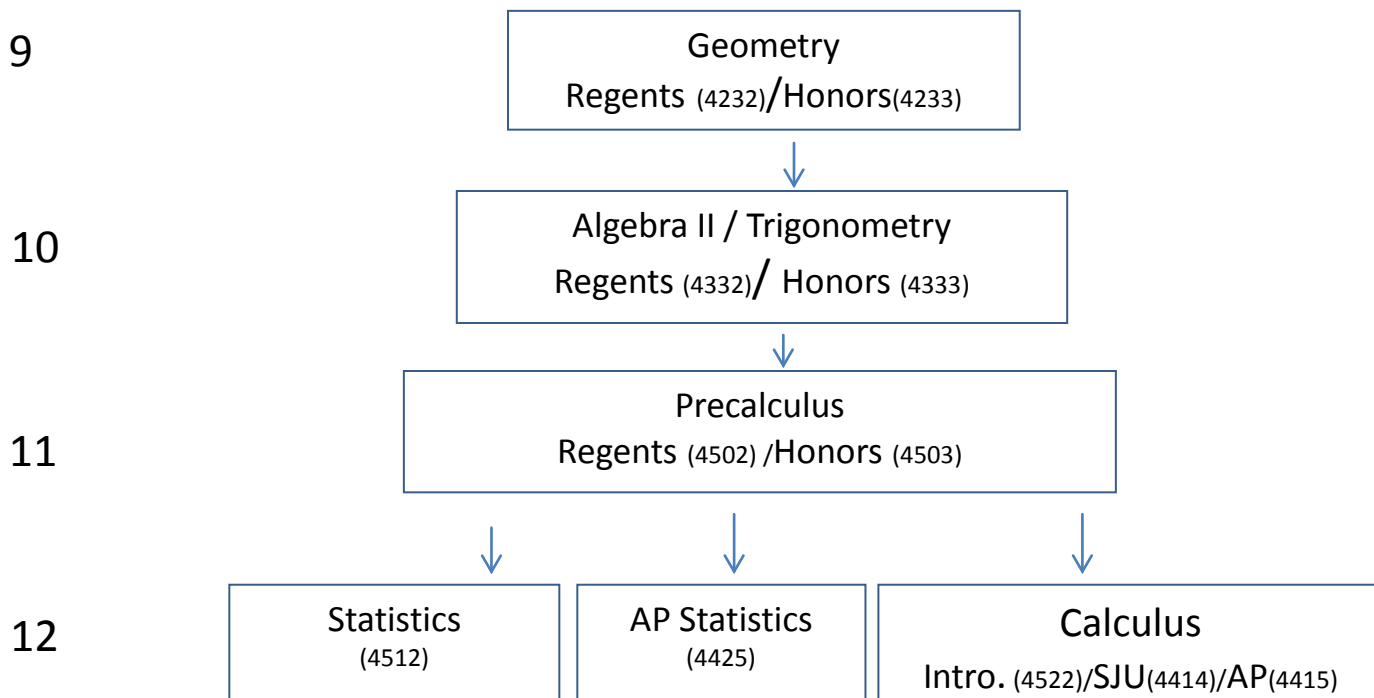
9

Geometry
Regents (4232)/Honors(4233)

10

Algebra II / Trigonometry
Regents (4332)/ Honors (4333)

11

Precalculus
Regents (4502) /Honors (4503)

12

Statistics
(4512)

AP Statistics
(4425)

Calculus
Intro. (4522)/SJU(4414)/AP(4415)